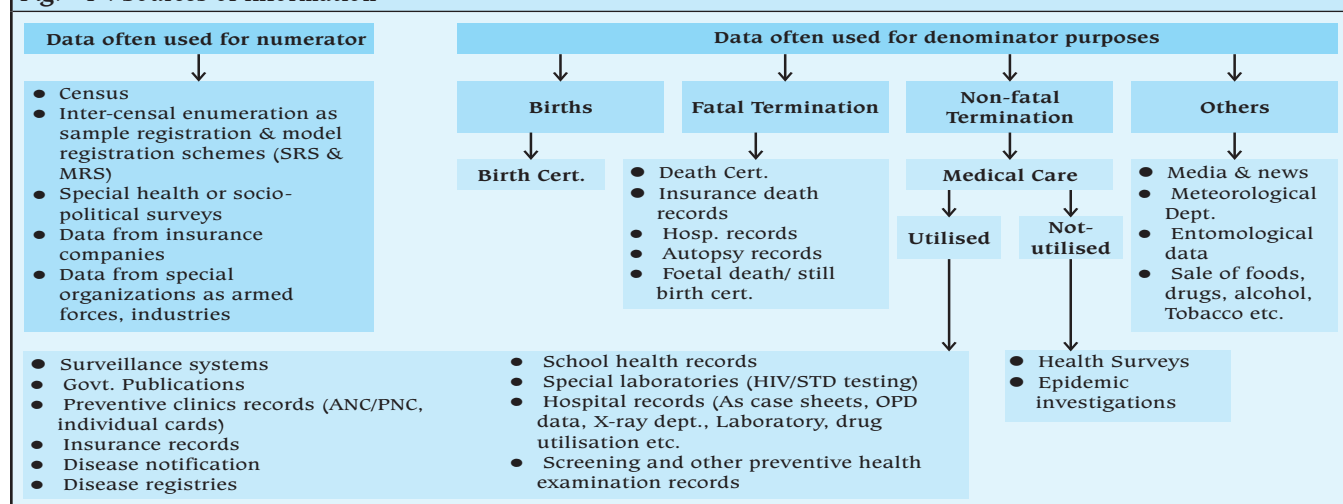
Fig. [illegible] Sources of information

Data often used for numerator

- Census
- Inter-censal enumeration as sample registration & model registration schemes (SRS & MRS)
- Special health or socio-political surveys
- Data from insurance companies
- Data from special organizations as armed forces, industries

Data often used for denominator purposes

Births

Birth Cert.

Fatal Termination

- Death Cert.
- Insurance death records
- Hosp. records
- Autopsy records
- Foetal death/ still birth cert.

Non-fatal Termination

Medical Care

Utilised

Not-utilised

Others

- Media & news
- Meteorological Dept.
- Entomological data
- Sale of foods, drugs, alcohol, Tobacco etc.

- Surveillance systems
- Govt. Publications
- Preventive clinics records (ANC/PNC, individual cards)
- Insurance records
- Disease notification
- Disease registries

- School health records
- Special laboratories (HIV/STD testing)
- Hospital records (As case sheets, OPD data, X-ray dept., Laboratory, drug utilisation etc.
- Screening and other preventive health examination records

- Health Surveys
- Epidemic investigations